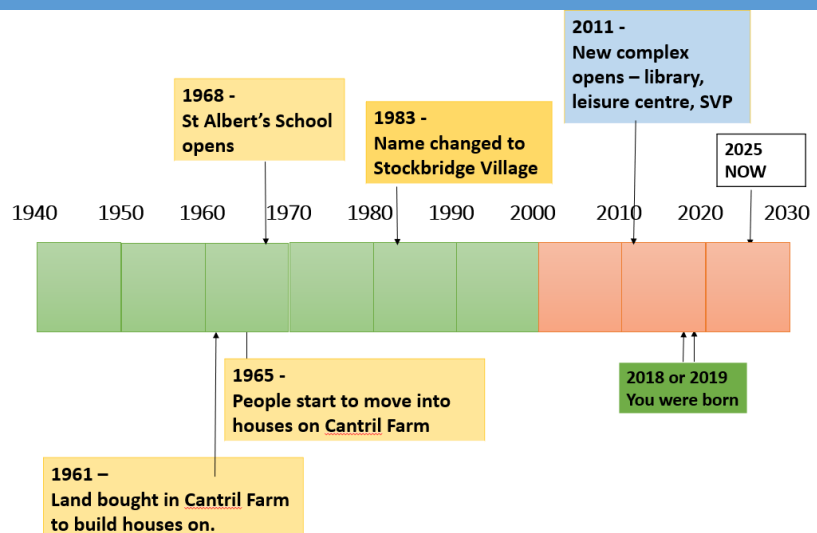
2011 -
New complex opens – library, leisure centre, SVP

1968 -
St Albert's School opens

1983 -
Name changed to Stockbridge Village

2025
NOW

1940 1950 1960 1970 1980 1990 2000 2010 2020 2030

1965 -
People start to move into houses on Cantril Farm

2018 or 2019
You were born

1961 –
Land bought in Cantril Farm to build houses on.